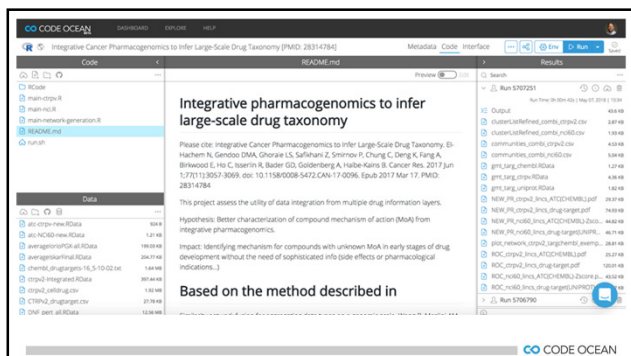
CODE OCEAN DASHBOARD EXPLORE HELP

Integrative Cancer Pharmacogenomics to Infer Large-Scale Drug Taxonomy [PMID: 28314784]

Metadata Code Interface

Env Run Saved

Code

RCode
main-ctrpv.R
main-nci.R
main-network-generation.R
README.md
run.sh

Data

atc-ctrpv-new.RData
atc-NCI60-new.RData
averageIntraPGX-all.RData
averageIntraFinal.RData
chembl_drugtargets-16_5-10-02.txt
ctrpv2-Integrated.RData
ctrpv2_celldrug.csv
CTRPv2_drugtarget.csv
DNF_pert_all.RData

README.md

Preview

Integrative pharmacogenomics to infer large-scale drug taxonomy

Please cite: Integrative Cancer Pharmacogenomics to Infer Large-Scale Drug Taxonomy. El-Hachem N, Gendoo DMA, Ghoraie LS, Safikhani Z, Smirnov P, Chung C, Deng K, Fang A, Birkwood E, Ho C, Isserlin R, Bader GD, Goldenberg A, Haibe-Kains B. Cancer Res. 2017 Jun 1;77(11):3057-3069. doi: 10.1158/0008-5472.CAN-17-0096. Epub 2017 Mar 17. PMID: 28314784

This project assess the utility of data integration from multiple drug information layers.

Hypothesis: Better characterization of compound mechanism of action (MoA) from integrative pharmacogenomics.

Impact: Identifying mechanism for compounds with unknown MoA in early stages of drug development without the need of sophisticated info (side effects or pharmacological indications...)

Based on the method described in

Results

Search

Run 5707251

Output
clusterListRefined_combi_ctrpv2.csv
clusterListRefined_combi_nci60.csv
communities_combi_ctrpv2.csv
communities_combi_nci60.csv
gmt_targ_chembl.RData
gmt_targ_ctrpv.RData
gmt_targ_uniprot.RData
NEW_PR_ctrpv2_lincs_ATC(CHEMBL).pdf
NEW_PR_ctrpv2_lincs_drug-target.pdf
NEW_PR_nci60_lincs_ATC(CHEMBL)-Zsco...
NEW_PR_nci60_lincs_drug-target(UNIPR...
plot_network_ctrpv2_targchembl_examp...
ROC_ctrpv2_lincs_ATC(CHEMBL).pdf
ROC_ctrpv2_lincs_drug-target.pdf
ROC_nci60_lincs_ATC(CHEMBL)-Zscore.p...
ROC_nci60_lincs_drug-target(UNIPROT)...

Run 5706790

CODE OCEAN